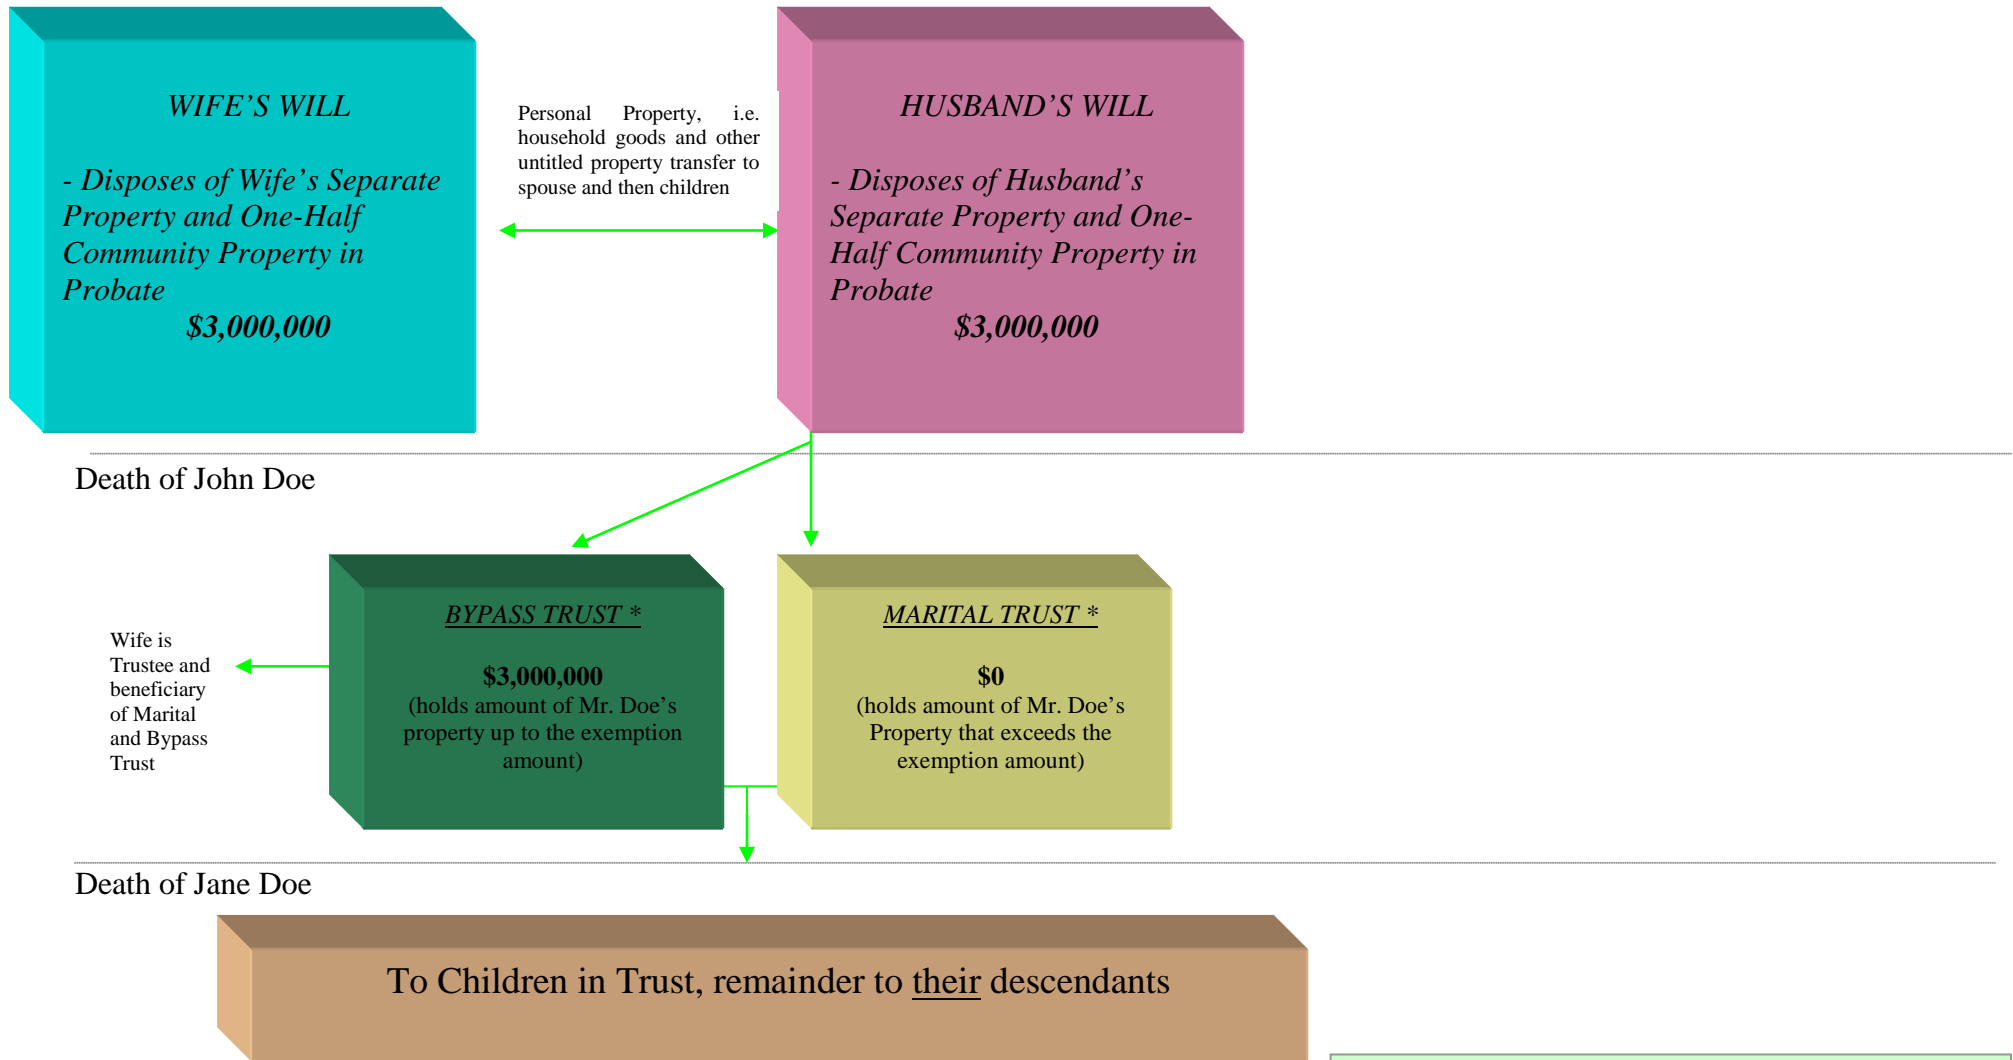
WIFE'S WILL

- Disposes of Wife's Separate Property and One-Half Community Property in Probate
$3,000,000

Personal Property, i.e. household goods and other untitled property transfer to spouse and then children

HUSBAND'S WILL

- Disposes of Husband's Separate Property and One-Half Community Property in Probate
$3,000,000

Death of John Doe

Wife is Trustee and beneficiary of Marital and Bypass Trust

BYPASS TRUST *

$3,000,000
(holds amount of Mr. Doe's property up to the exemption amount)

MARITAL TRUST *

$0
(holds amount of Mr. Doe's Property that exceeds the exemption amount)

Death of Jane Doe

To Children in Trust, remainder to their descendants